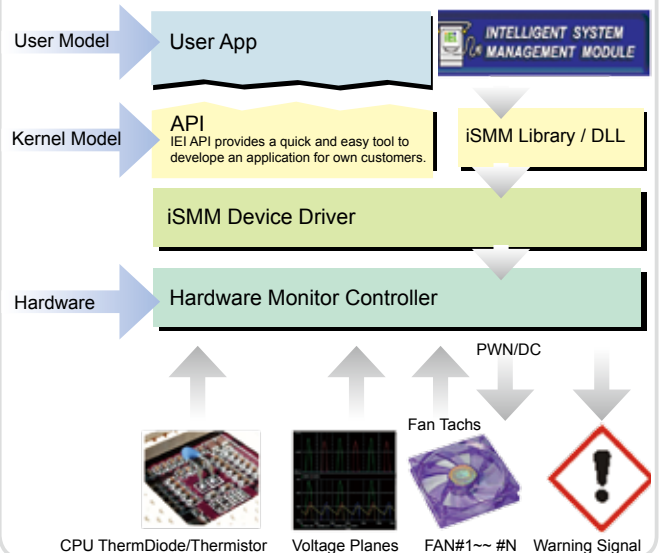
User Model

User App

INTELLIGENT SYSTEM MANAGEMENT MODULE

Kernel Model

API
IEI API provides a quick and easy tool to develope an application for own customers.

iSMM Library / DLL

iSMM Device Driver

Hardware

Hardware Monitor Controller

PWN/DC

Fan Tachs

CPU ThermDiode/Thermistor

Voltage Planes

FAN#1~~ #N

Warning Signal